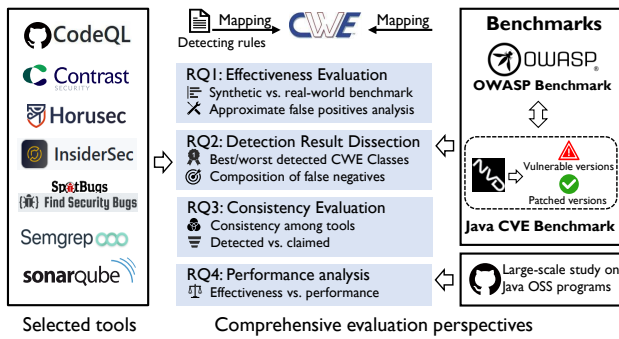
CodeQL
Contrast
SECURITY
Horusec
InsiderSec
SpotBugs
Find Security Bugs
Semgrep
sonarqube

Selected tools

Mapping
Detecting rules
CWE
Mapping

RQ1: Effectiveness Evaluation
Synthetic vs. real-world benchmark
Approximate false positives analysis

RQ2: Detection Result Dissection
Best/worst detected CWE Classes
Composition of false negatives

RQ3: Consistency Evaluation
Consistency among tools
Detected vs. claimed

RQ4: Performance analysis
Effectiveness vs. performance

Comprehensive evaluation perspectives

Benchmarks
OWASP
OWASP Benchmark

Vulnerable versions
Patched versions
Java CVE Benchmark

Large-scale study on Java OSS programs